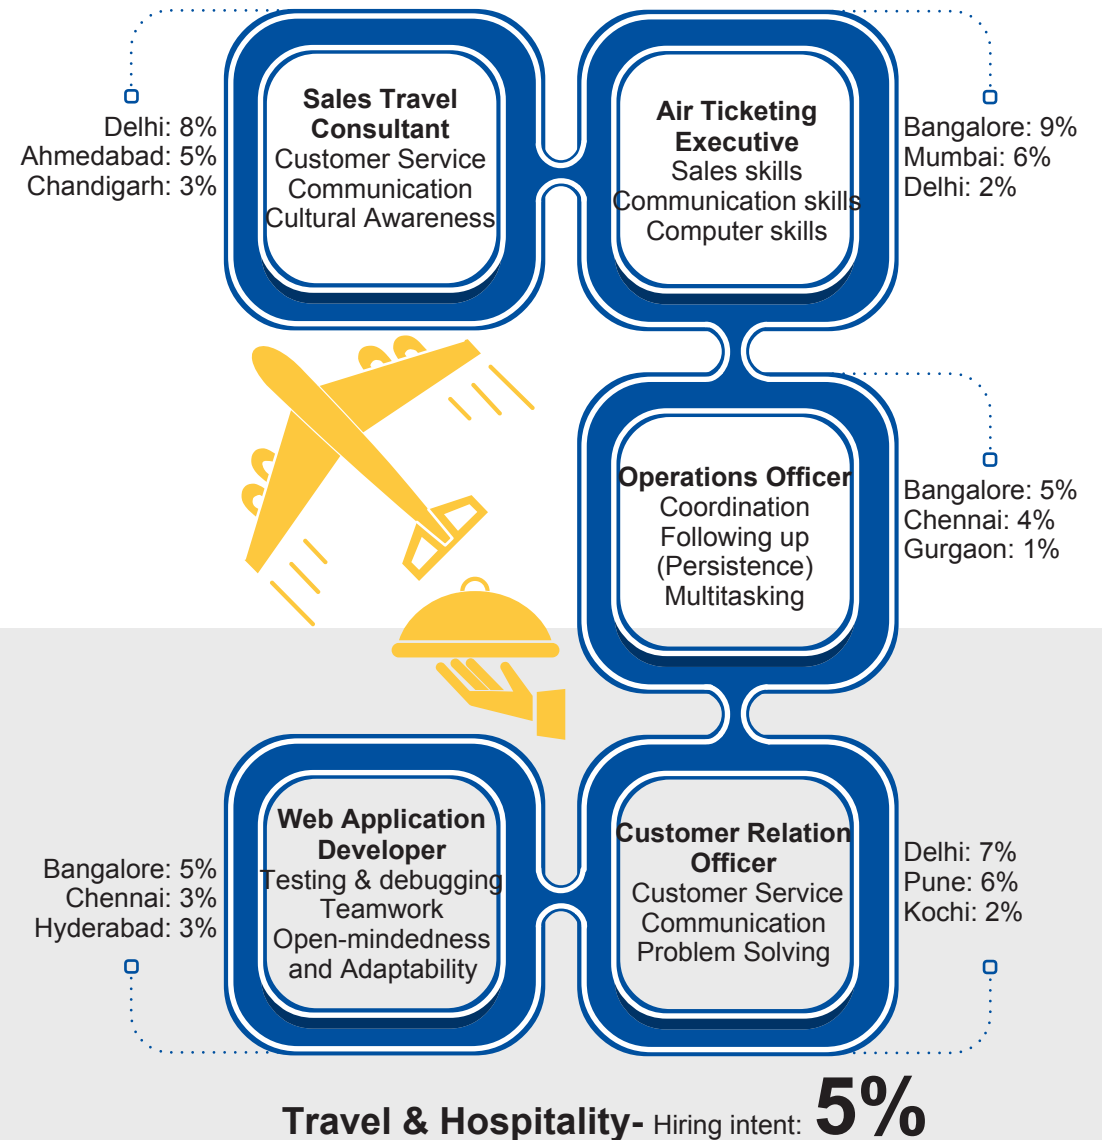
Delhi: 8%
Ahmedabad: 5%
Chandigarh: 3%

Sales Travel Consultant
Customer Service
Communication
Cultural Awareness

Air Ticketing Executive
Sales skills
Communication skills
Computer skills

Bangalore: 9%
Mumbai: 6%
Delhi: 2%

Operations Officer
Coordination
Following up (Persistence)
Multitasking

Bangalore: 5%
Chennai: 4%
Gurgaon: 1%

Bangalore: 5%
Chennai: 3%
Hyderabad: 3%

Web Application Developer
Testing & debugging
Teamwork
Open-mindedness and Adaptability

Customer Relation Officer
Customer Service
Communication
Problem Solving

Delhi: 7%
Pune: 6%
Kochi: 2%

Travel & Hospitality- Hiring intent: 5%